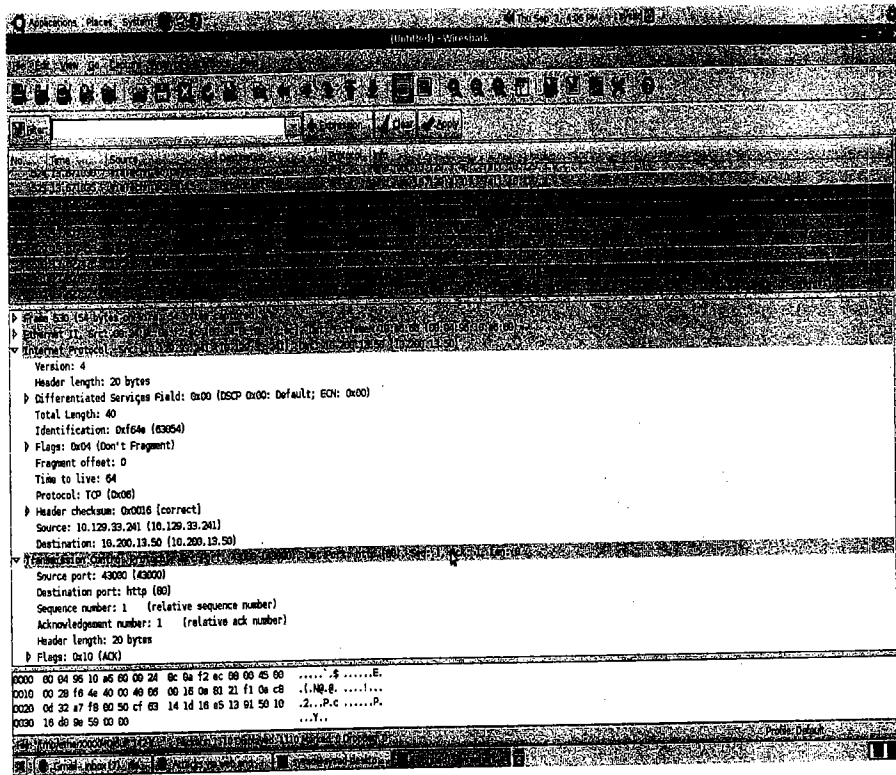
Applications Places System

Thu Sep

(Untitled) - Wireshark

Filter: Expression... Clear Apply

No. Time Source

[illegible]

Internet Protocol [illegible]

Version: 4

Header length: 20 bytes

Differentiated Services Field: 0x00 (DSCP 0x00: Default; ECN: 0x00)

Total Length: 40

Identification: 0xf64e (63054)

Flags: 0x04 (Don't Fragment)

Fragment offset: 0

Time to live: 64

Protocol: TCP (0x06)

Header checksum: 0x0016 [correct]

Source: 10.129.33.241 (10.129.33.241)

Destination: 10.200.13.50 (10.200.13.50)

Transmission Control Protocol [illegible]

Source port: 43000 (43000)

Destination port: http (80)

Sequence number: 1 (relative sequence number)

Acknowledgement number: 1 (relative ack number)

Header length: 20 bytes

Flags: 0x10 (ACK)

0000 80 04 95 10 a5 60 00 24 8c 0a f2 ec 08 00 45 00 ......$ ......E.
0010 00 28 f6 4e 40 00 40 06 00 16 0a 81 21 f1 0a c8 .(.N@.@. ....!...
0020 0d 32 a7 f8 00 50 cf 63 14 1d 16 a5 13 91 50 10 .2...P.c ......P.
0030 16 d0 9e 59 00 00 ...Y..

Profile: Default

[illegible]